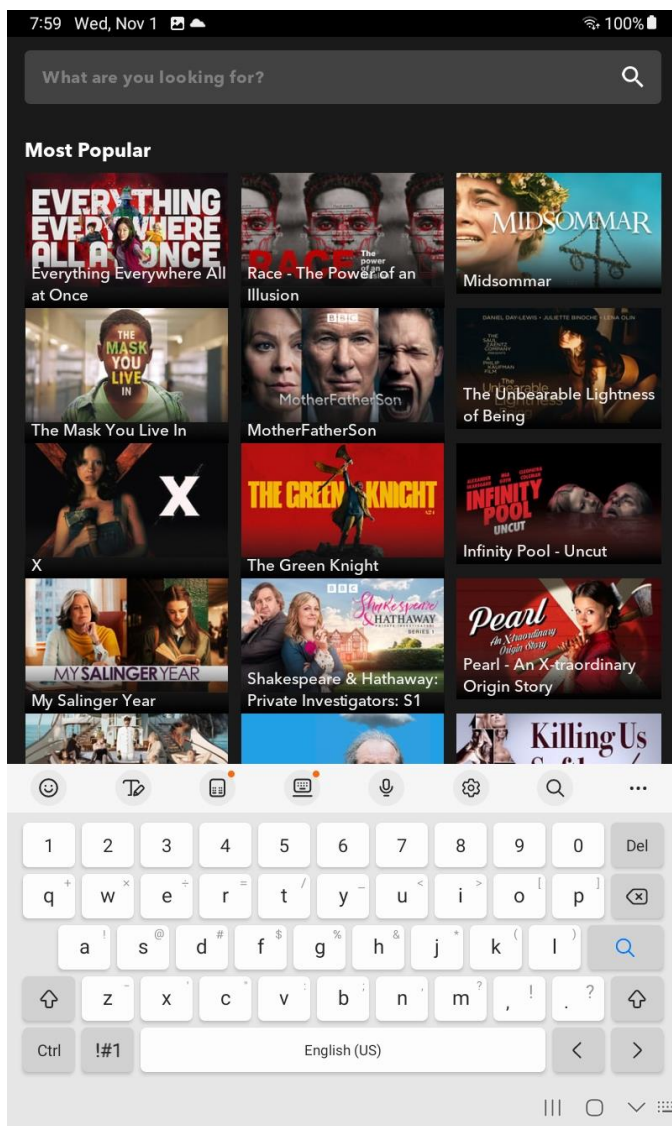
7:59 Wed, Nov 1 100%

What are you looking for?

Most Popular

EVERYTHING EVERYWHERE ALL AT ONCE
Everything Everywhere All at Once

RACE The power of an illusion
Race - The Power of an Illusion

MIDSOMMAR
Midsommar

THE MASK YOU LIVE IN
The Mask You Live In

BBC MotherFatherSon
MotherFatherSon

DANIEL DAY-LEWIS • JULIETTE BINOCHE • LENA OLIN
The Unbearable Lightness of Being

X
X

THE GREEN KNIGHT
The Green Knight

INFINITY POOL UNCUT
Infinity Pool - Uncut

MY SALINGER YEAR
My Salinger Year

BBC Shakespeare & Hathaway SERIES 1
Shakespeare & Hathaway: Private Investigators: S1

Pearl An X-traordinary Origin Story
Pearl - An X-traordinary Origin Story

Killing Us

1 2 3 4 5 6 7 8 9 0 Del
q w e r t y u i o p
a s d f g h j k l
z x c v b n m , .
Ctrl !#1 English (US)